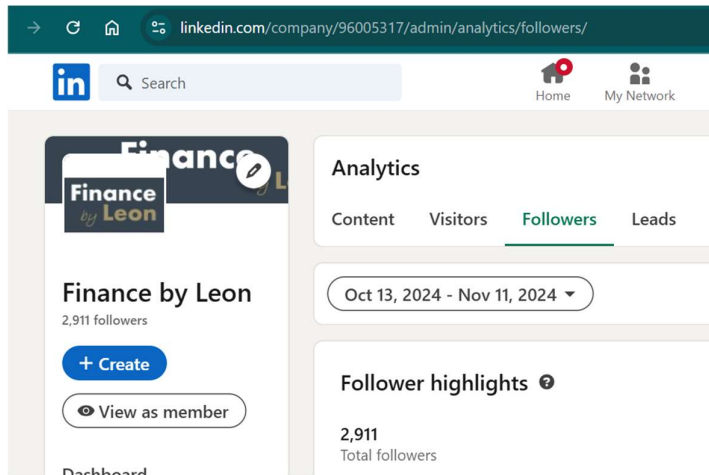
linkedin.com/company/96005317/admin/analytics/followers/

in Search

Home

My Network

Finance

Finance by Leon

Finance by Leon

2,911 followers

+ Create

View as member

Dashboard

Analytics

Content Visitors Followers Leads

Oct 13, 2024 - Nov 11, 2024

Follower highlights

2,911

Total followers